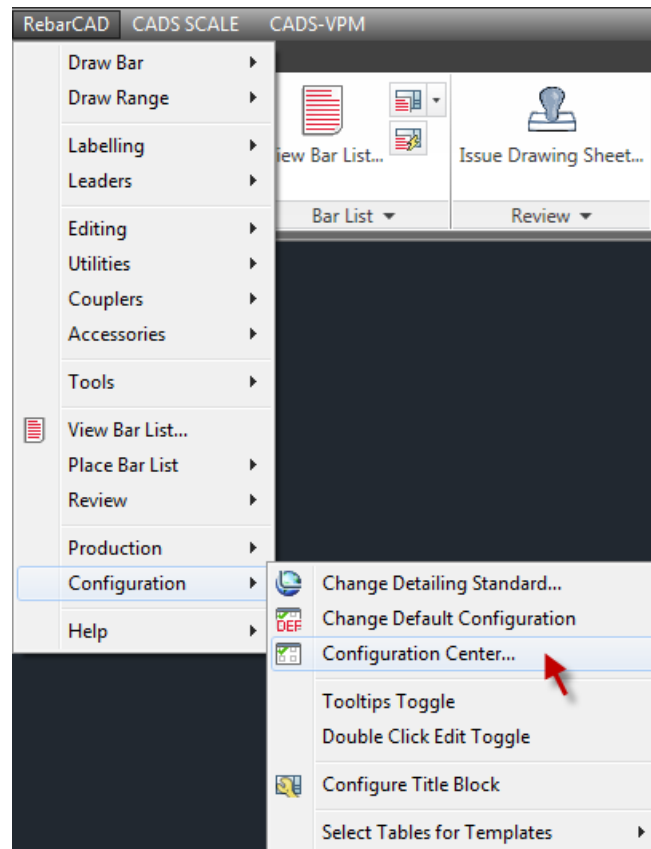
RebarCAD CADS SCALE CADS-VPM

Draw Bar
Draw Range
Labelling
Leaders
Editing
Utilities
Couplers
Accessories
Tools
View Bar List...
Place Bar List
Review
Production
Configuration
Help

iew Bar List...
Issue Drawing Sheet...
Bar List
Review

Change Detailing Standard...
DEF
Change Default Configuration
Configuration Center...
Tooltips Toggle
Double Click Edit Toggle
Configure Title Block
Select Tables for Templates